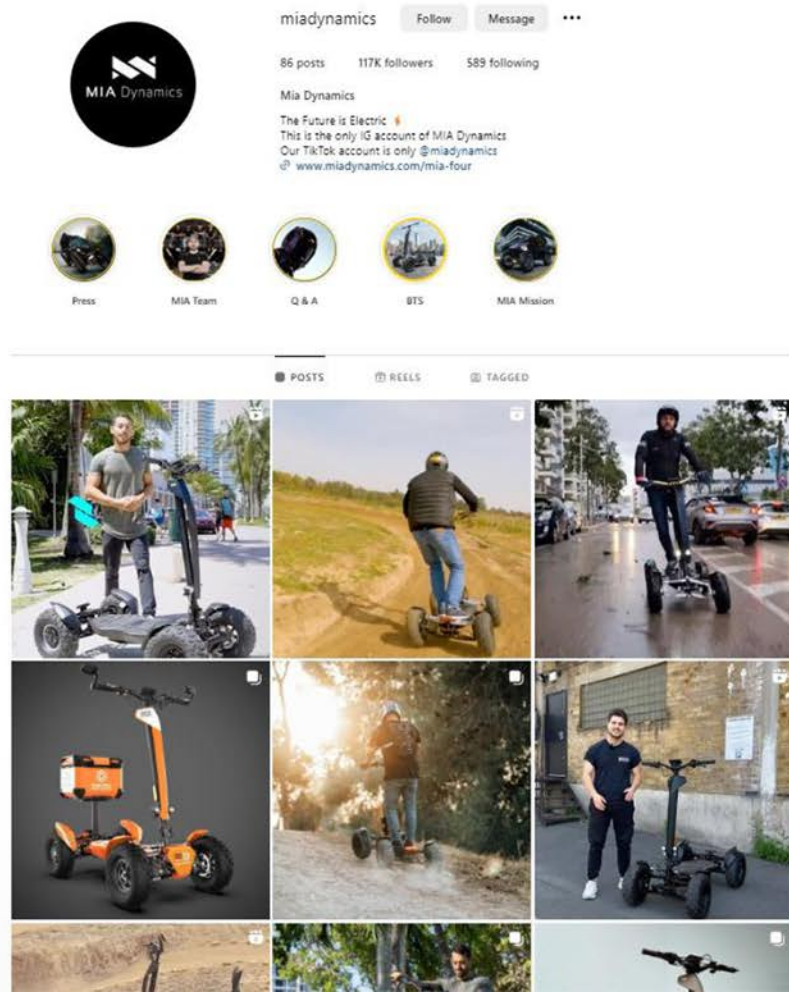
MIA Dynamics

miadynamics Follow Message ···

86 posts 117K followers 589 following

Mia Dynamics

The Future is Electric ⚡
This is the only IG account of MIA Dynamics
Our TikTok account is only @miadynamics
www.miadynamics.com/mia-four

Press MIA Team Q & A BTS MIA Mission

POSTS REELS TAGGED